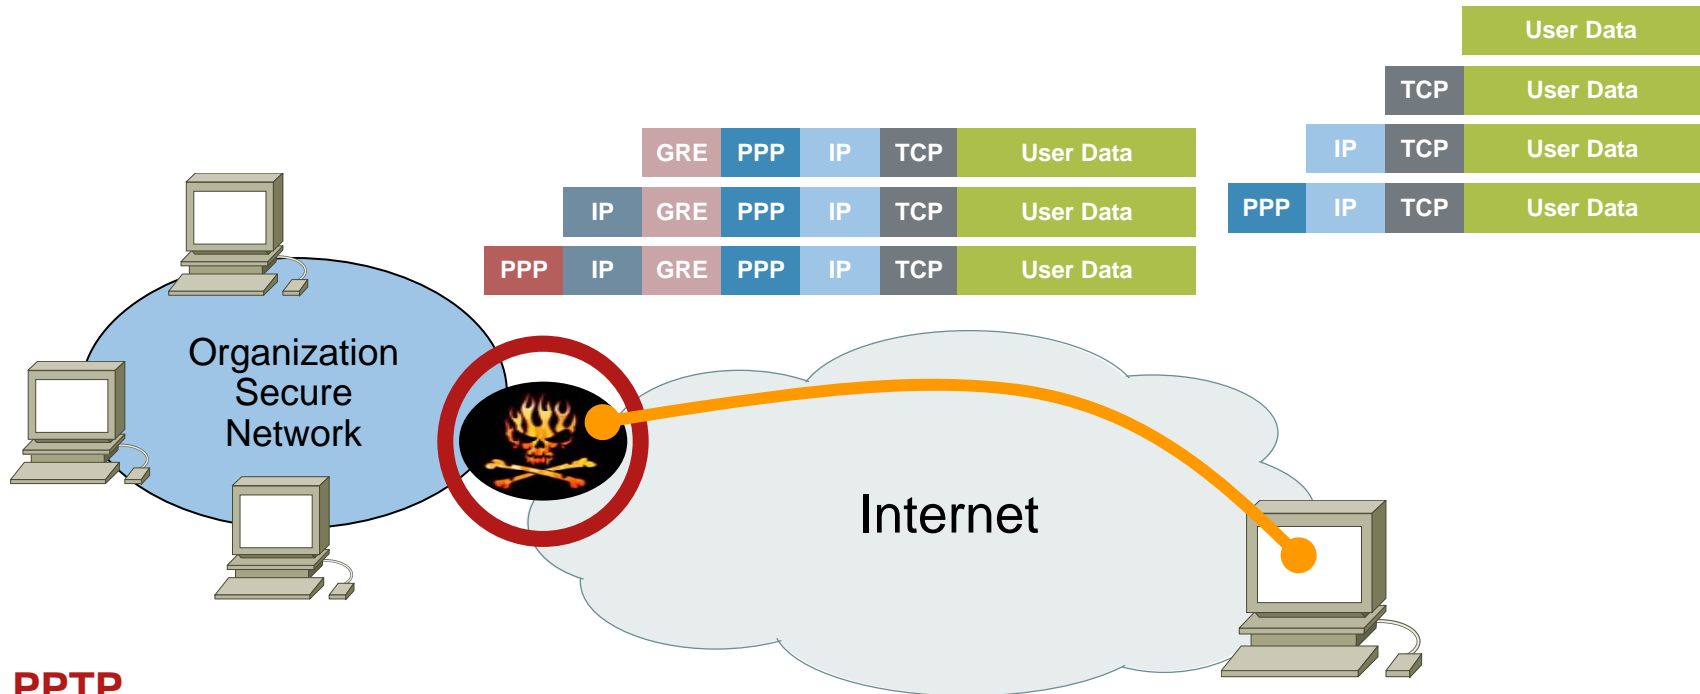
User Data

| TCP | User Data |
|---|---|

| IP | TCP | User Data |
|---|---|---|

| PPP | IP | TCP | User Data |
|---|---|---|---|

| GRE | PPP | IP | TCP | User Data |
|---|---|---|---|---|

| IP | GRE | PPP | IP | TCP | User Data |
|---|---|---|---|---|---|

| PPP | IP | GRE | PPP | IP | TCP | User Data |
|---|---|---|---|---|---|---|

Organization Secure Network

Internet

PPTP